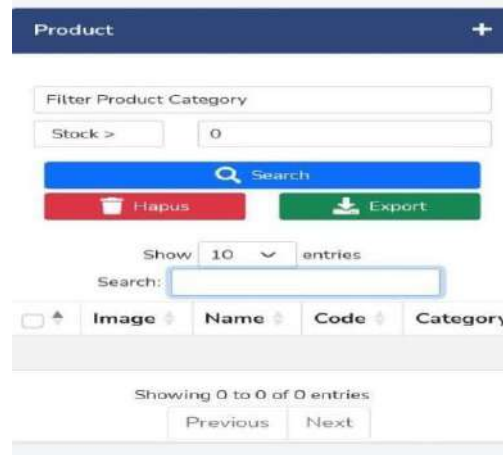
Product +

Filter Product Category

Stock >
0

Search

Hapus

Export

Show 10 entries

Search:

| | Image | Name | Code | Category |
|---|---|---|---|---|
| | | | | |

Showing 0 to 0 of 0 entries

Previous Next